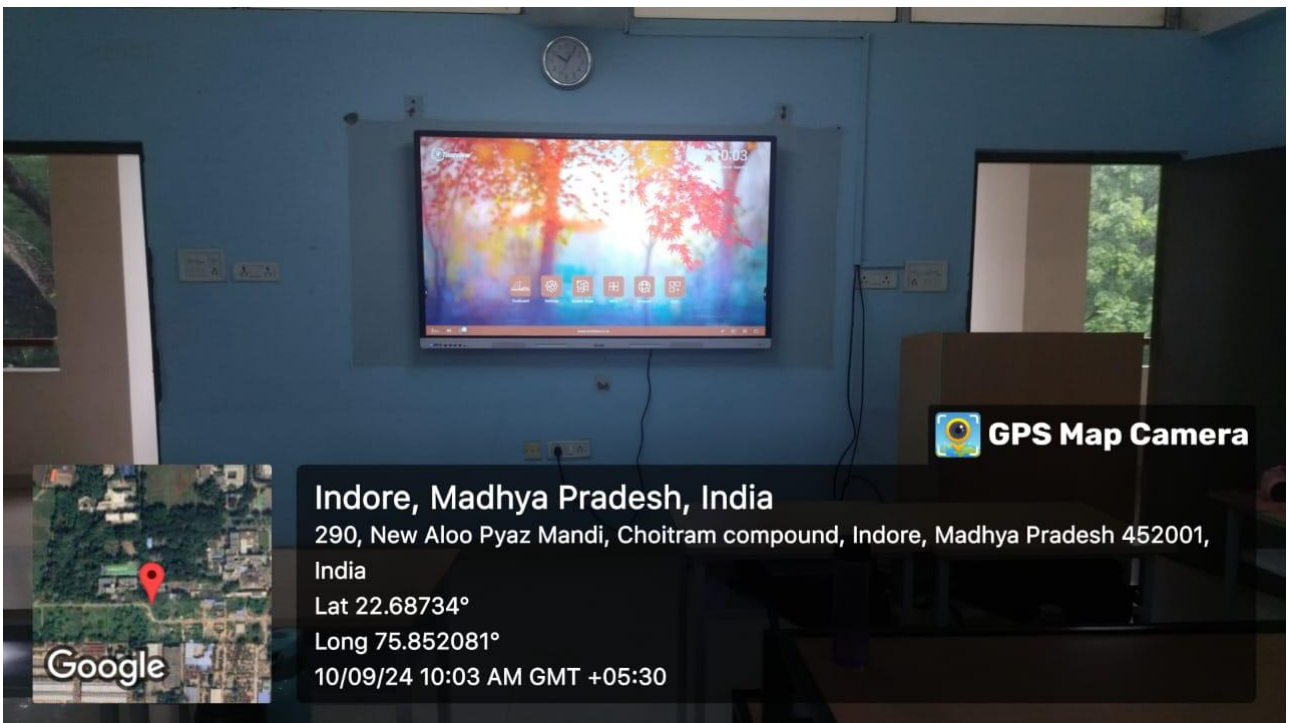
10:03

GPS Map Camera

Indore, Madhya Pradesh, India
290, New Aloo Pyaz Mandi, Choitram compound, Indore, Madhya Pradesh 452001, India
Lat 22.68734°
Long 75.852081°
10/09/24 10:03 AM GMT +05:30

Google